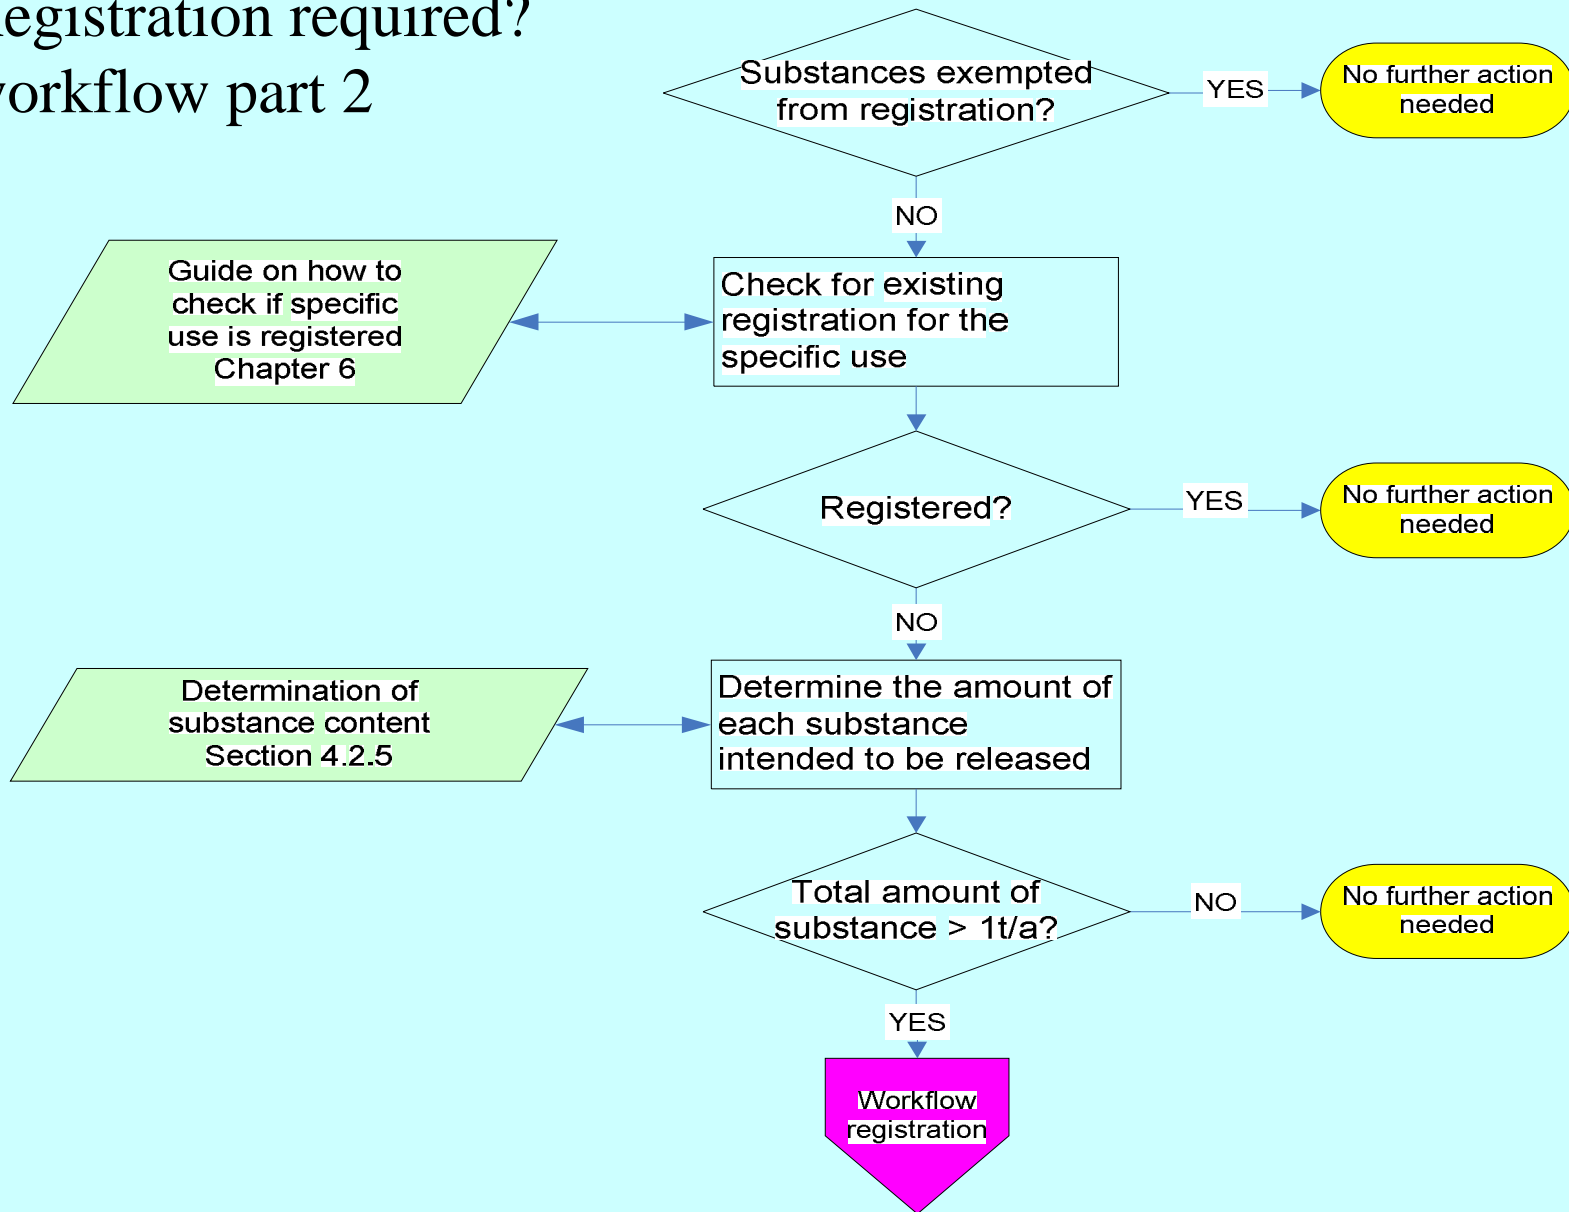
egistration required?
orkflow part 2

Substances exempted from registration?

YES

No further action needed

NO

Guide on how to check if specific use is registered Chapter 6

Check for existing registration for the specific use

Registered?

YES

No further action needed

NO

Determination of substance content Section 4.2.5

Determine the amount of each substance intended to be released

Total amount of substance > 1t/a?

NO

No further action needed

YES

Workflow registration